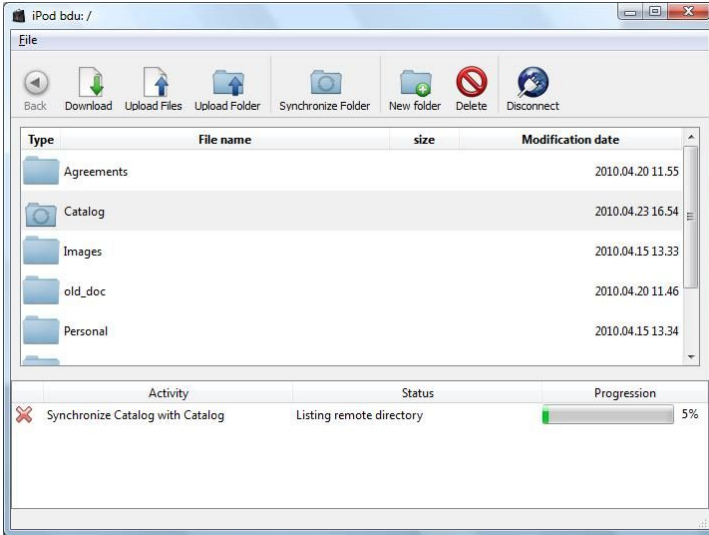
iPod bdu: /

File

Back Download Upload Files Upload Folder Synchronize Folder New folder Delete Disconnect

| Type | File name | size | Modification date |
|---|---|---|---|
| | Agreements | | 2010.04.20 11.55 |
| | Catalog | | 2010.04.23 16.54 |
| | Images | | 2010.04.15 13.33 |
| | old_doc | | 2010.04.20 11.46 |
| | Personal | | 2010.04.15 13.34 |

| Activity | Status | Progression |
|---|---|---|
| Synchronize Catalog with Catalog | Listing remote directory | 5% |